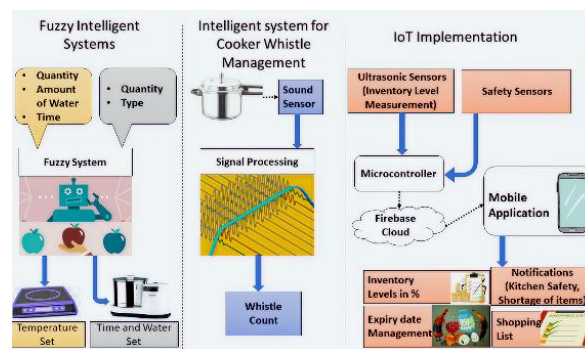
Fuzzy Intelligent Systems

- Quantity
- Amount of Water
- Time

- Quantity
- Type

Fuzzy System

Temperature Set

Time and Water Set

Intelligent system for Cooker Whistle Management

Sound Sensor

Signal Processing

Whistle Count

IoT Implementation

Ultrasonic Sensors (Inventory Level Measurement)

Safety Sensors

Microcontroller

Firebase Cloud

Mobile Application

Inventory Levels in %

Notifications (Kitchen Safety, Shortage of items)

Expiry date Management

Shopping List